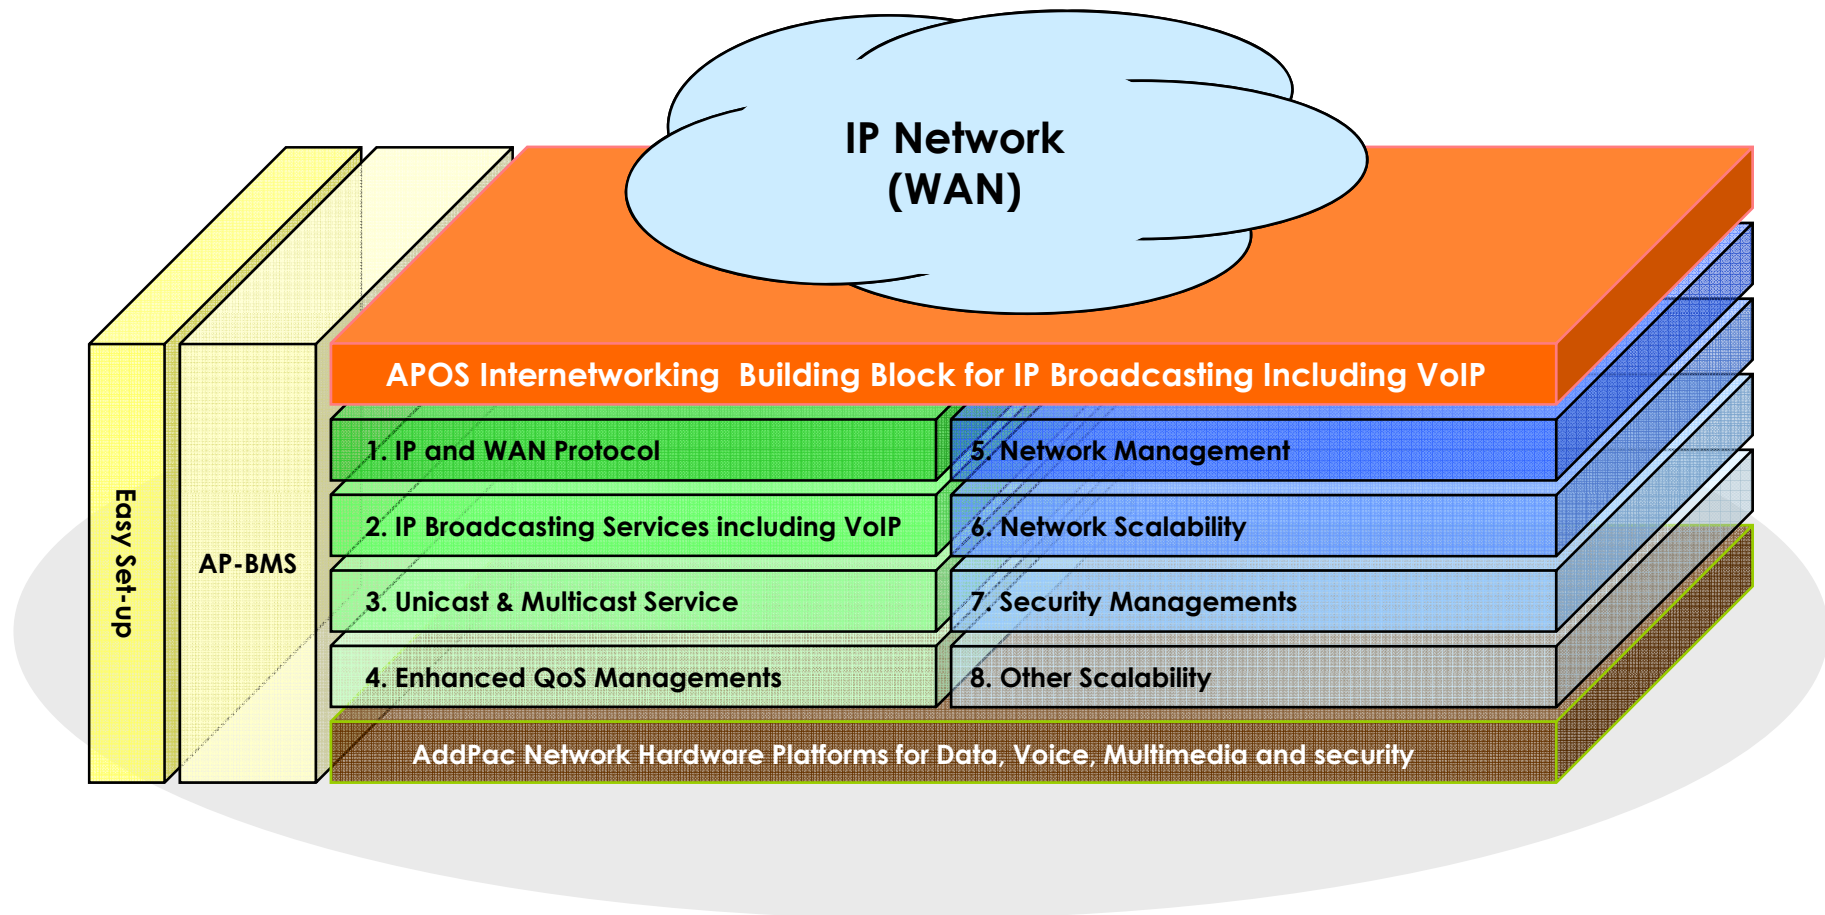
IP Network
(WAN)

Easy Set-up

AP-BMS

APOS Internetworking Building Block for IP Broadcasting Including VoIP

1. IP and WAN Protocol

5. Network Management

2. IP Broadcasting Services including VoIP

6. Network Scalability

3. Unicast & Multicast Service

7. Security Managements

4. Enhanced QoS Managements

8. Other Scalability

AddPac Network Hardware Platforms for Data, Voice, Multimedia and security